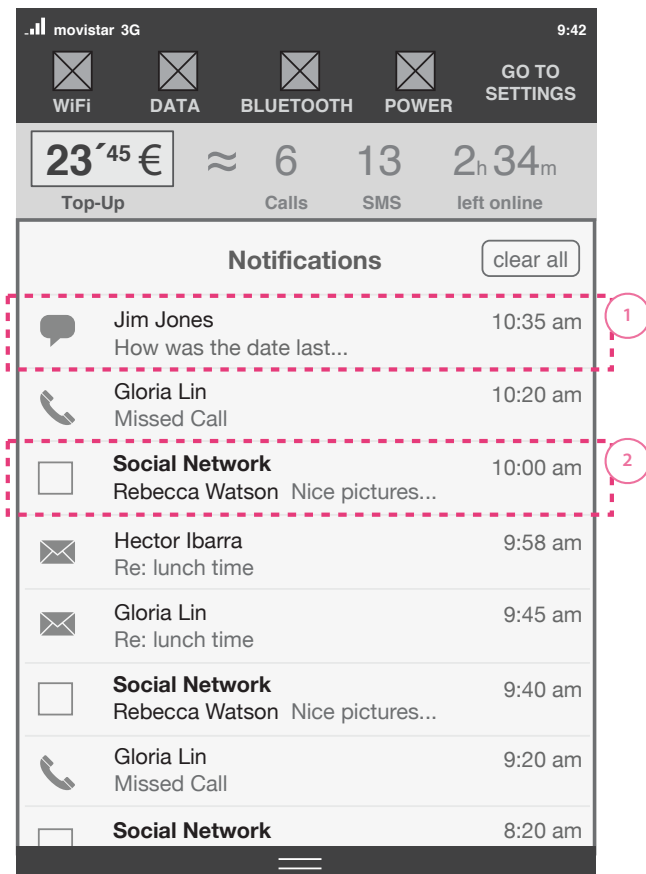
movistar 3G 9:42

WiFi DATA BLUETOOTH POWER GO TO SETTINGS

23´45 € ≈ 6 13 2h34m

Top-Up Calls SMS left online

Notifications clear all

Jim Jones 10:35 am
How was the date last...

1

Gloria Lin 10:20 am
Missed Call

Social Network 10:00 am
Rebecca Watson Nice pictures...

2

Hector Ibarra 9:58 am
Re: lunch time

Gloria Lin 9:45 am
Re: lunch time

Social Network 9:40 am
Rebecca Watson Nice pictures...

Gloria Lin 9:20 am
Missed Call

Social Network 8:20 am